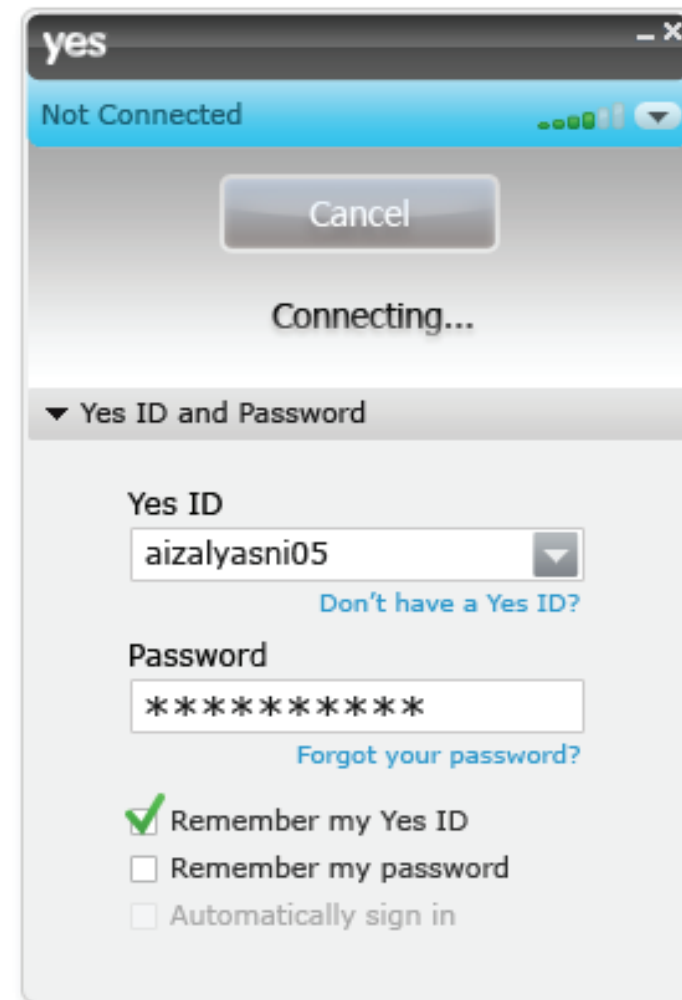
yes
_ ×
Not Connected

Cancel

Connecting...

Yes ID and Password

Yes ID
aizalyasni05
Don't have a Yes ID?

Password
**********
Forgot your password?

Remember my Yes ID
Remember my password
Automatically sign in